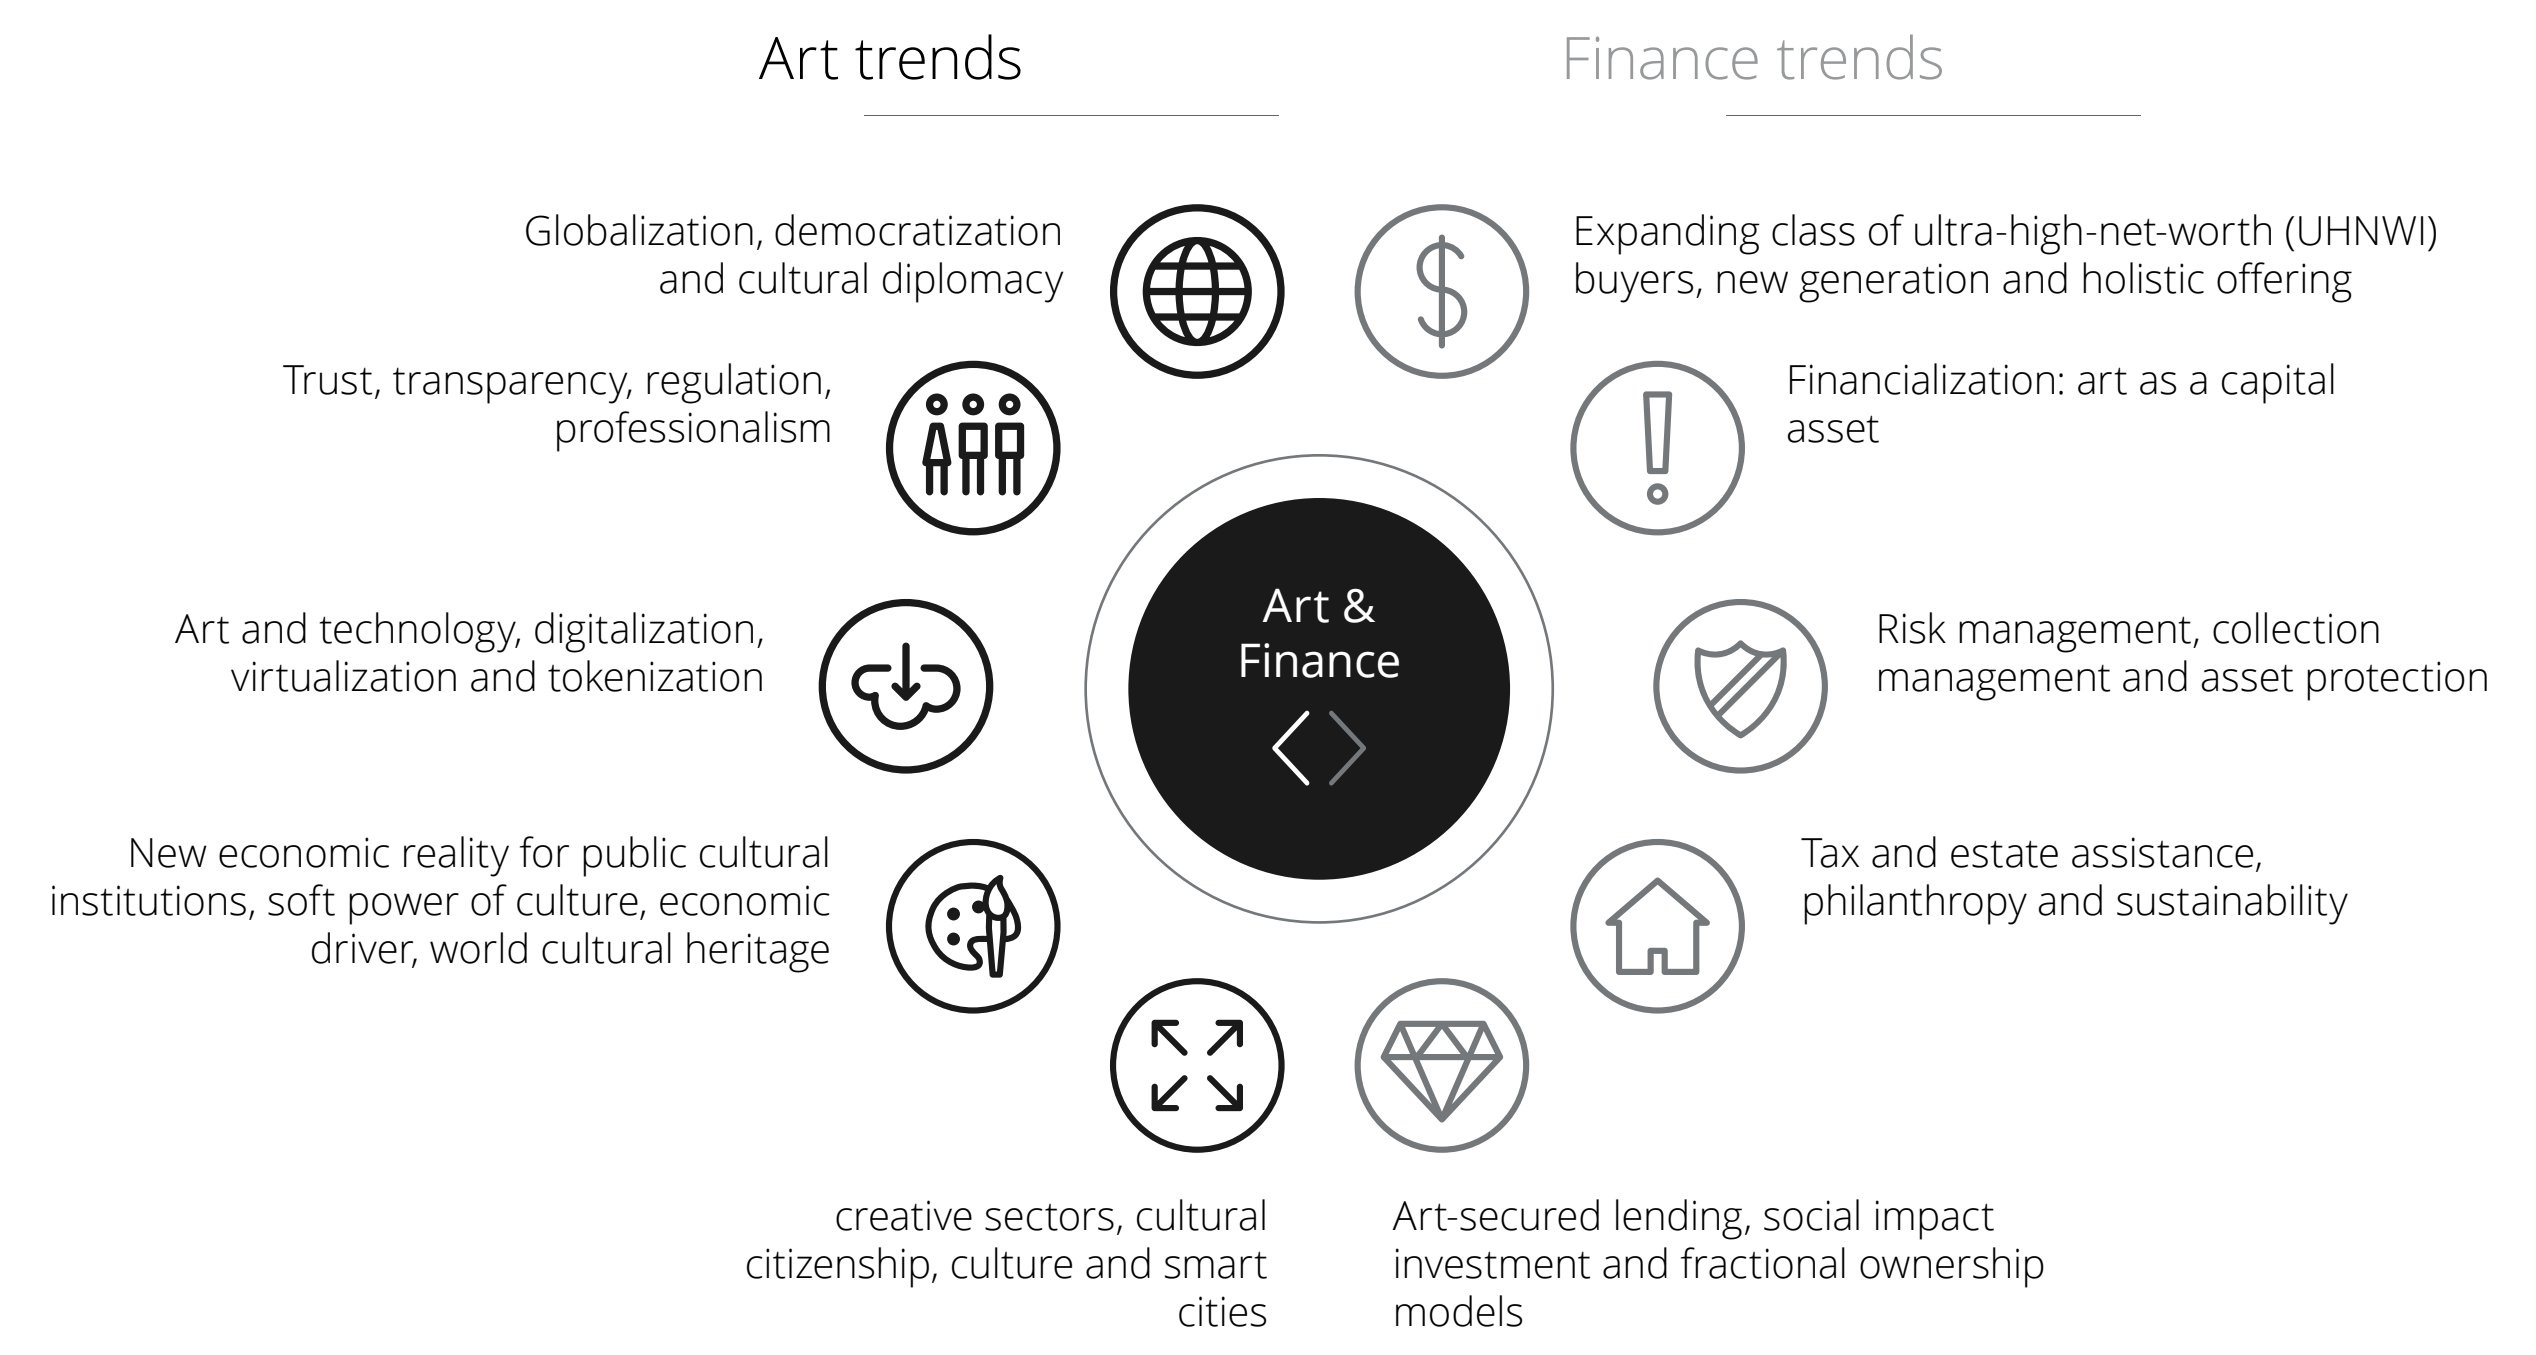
Art trends

Finance trends

Globalization, democratization and cultural diplomacy

Expanding class of ultra-high-net-worth (UHNWI) buyers, new generation and holistic offering

Trust, transparency, regulation, professionalism

Financialization: art as a capital asset

Art & Finance

Art and technology, digitalization, virtualization and tokenization

Risk management, collection management and asset protection

New economic reality for public cultural institutions, soft power of culture, economic driver, world cultural heritage

Tax and estate assistance, philanthropy and sustainability

creative sectors, cultural citizenship, culture and smart cities

Art-secured lending, social impact investment and fractional ownership models